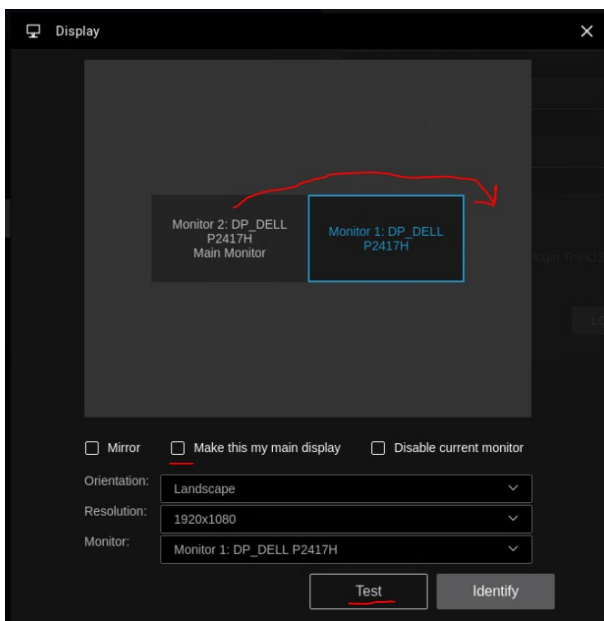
Display

Monitor 2: DP_DELL P2417H Main Monitor

Monitor 1: DP_DELL P2417H

Mirror

Make this my main display

Disable current monitor

Orientation: Landscape

Resolution: 1920x1080

Monitor: Monitor 1: DP_DELL P2417H

Test

Identify